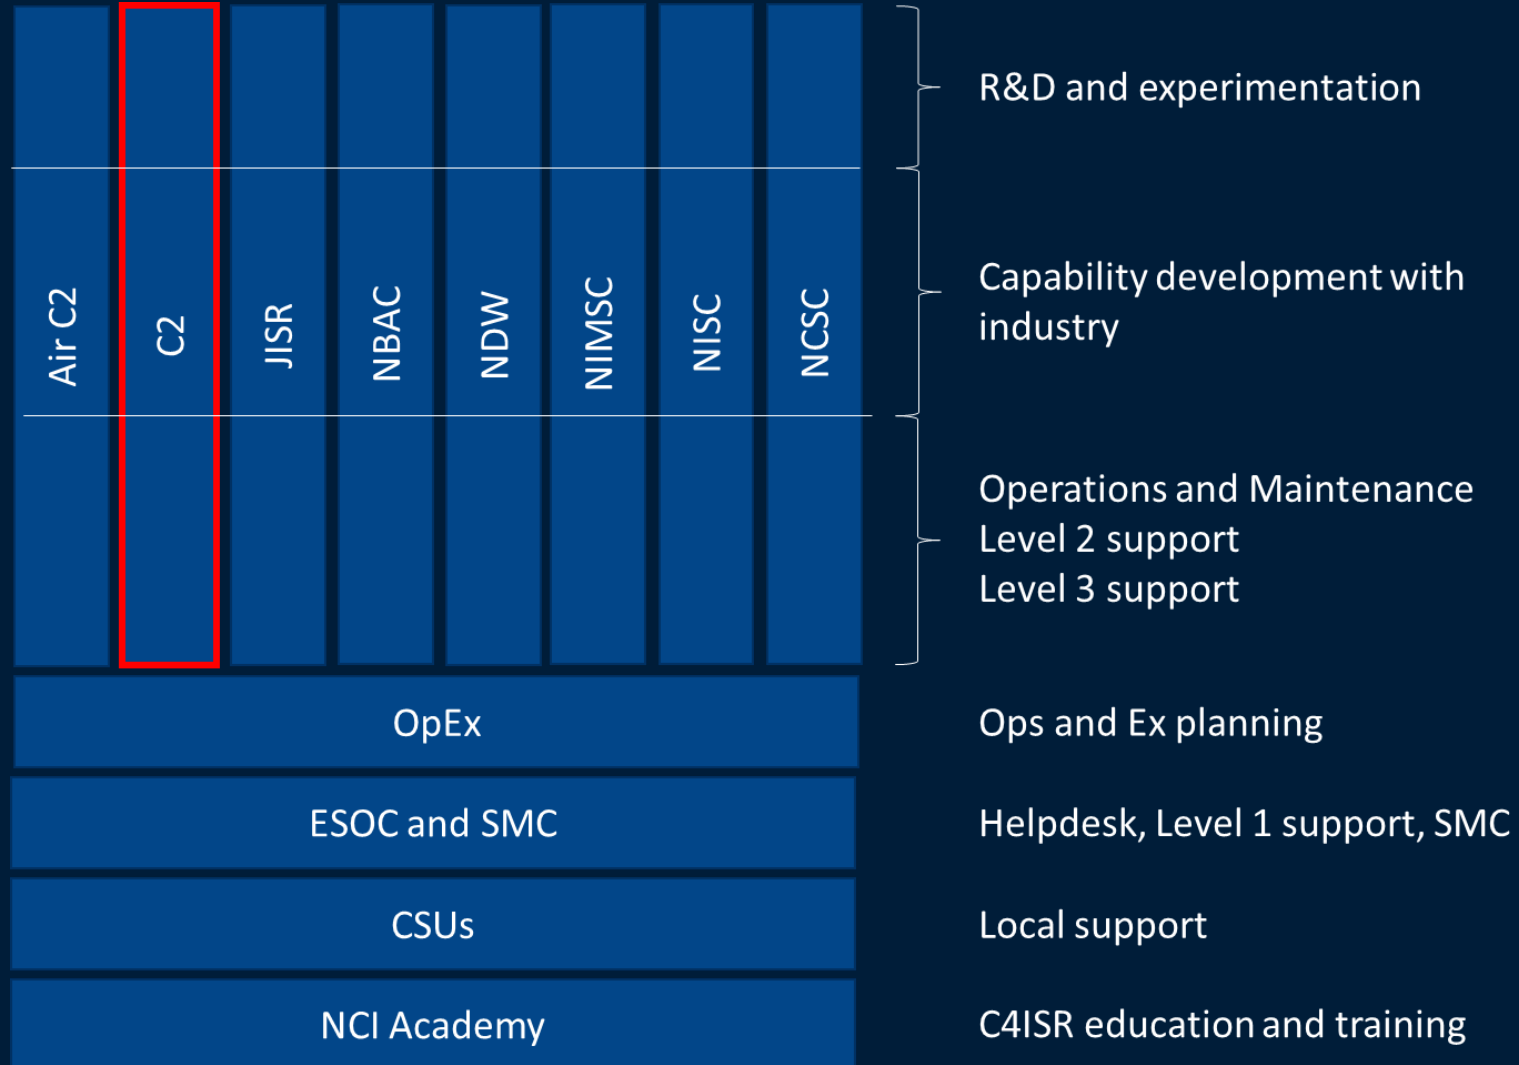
Air C2
C2
JISR
NBAC
NDW
NIMSC
NISC
NCSC

R&D and experimentation

Capability development with industry

Operations and Maintenance
Level 2 support
Level 3 support

OpEx
Ops and Ex planning

ESOC and SMC
Helpdesk, Level 1 support, SMC

CSUs
Local support

NCI Academy
C4ISR education and training